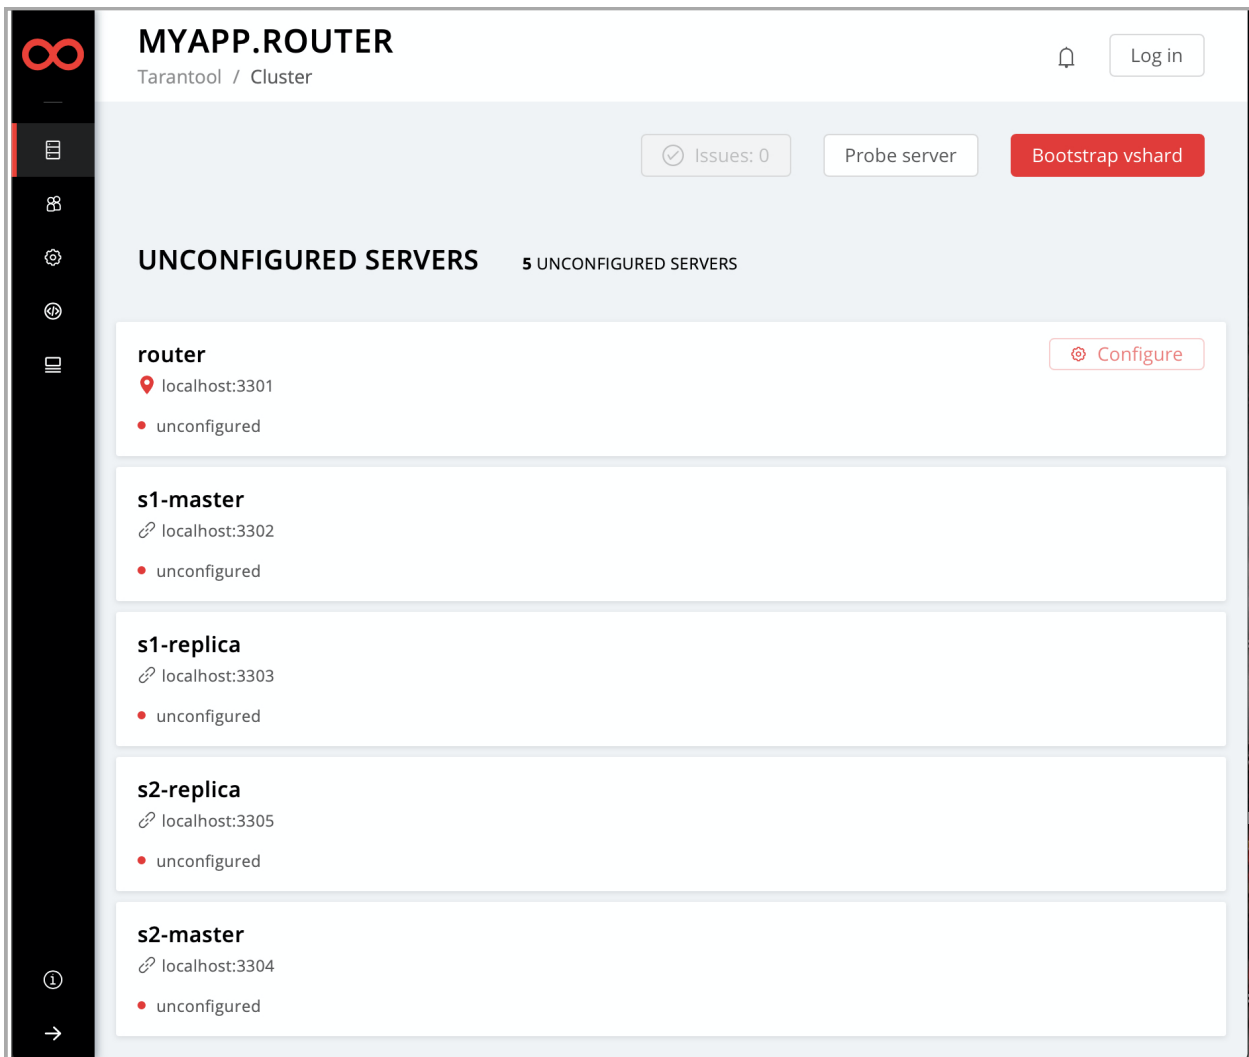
MYAPP.ROUTER
Tarantool / Cluster

Log in

Issues: 0
Probe server
Bootstrap vshard

UNCONFIGURED SERVERS
5 UNCONFIGURED SERVERS

router
localhost:3301
unconfigured
Configure

s1-master
localhost:3302
unconfigured

s1-replica
localhost:3303
unconfigured

s2-replica
localhost:3305
unconfigured

s2-master
localhost:3304
unconfigured